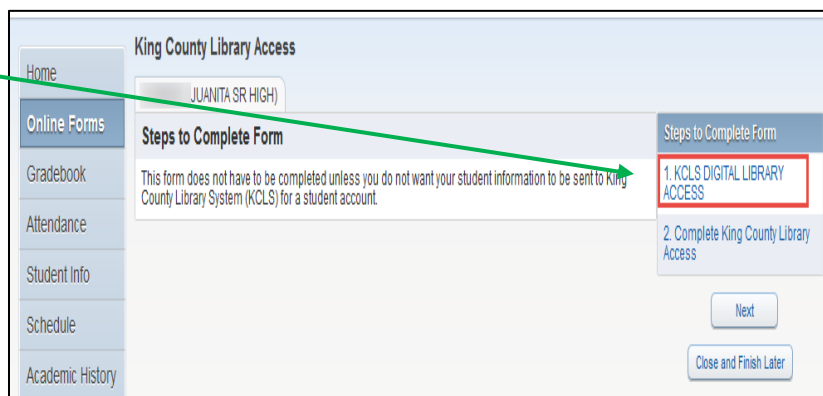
Home

Online Forms

Gradebook

Attendance

Student Info

Schedule

Academic History

King County Library Access

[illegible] JUANITA SR HIGH)

Steps to Complete Form

This form does not have to be completed unless you do not want your student information to be sent to King County Library System (KCLS) for a student account.

Steps to Complete Form

1. KCLS DIGITAL LIBRARY ACCESS

2. Complete King County Library Access

Next

Close and Finish Later